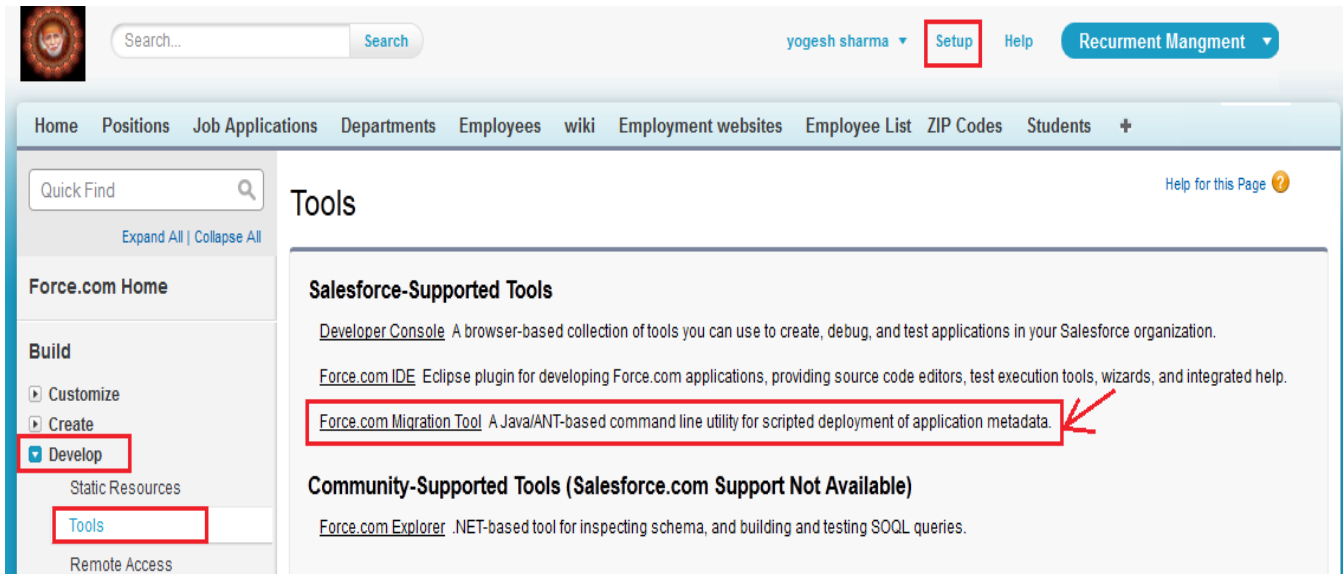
Search...
Search
yogesh sharma ▼
Setup
Help
Recurment Mangment ▼

Home Positions Job Applications Departments Employees wiki Employment websites Employee List ZIP Codes Students +

Quick Find
Expand All | Collapse All
Force.com Home
Build
Customize
Create
Develop
Static Resources
Tools
Remote Access

Tools
Help for this Page

Salesforce-Supported Tools

Developer Console A browser-based collection of tools you can use to create, debug, and test applications in your Salesforce organization.

Force.com IDE Eclipse plugin for developing Force.com applications, providing source code editors, test execution tools, wizards, and integrated help.

Force.com Migration Tool A Java/ANT-based command line utility for scripted deployment of application metadata.

Community-Supported Tools (Salesforce.com Support Not Available)

Force.com Explorer .NET-based tool for inspecting schema, and building and testing SOQL queries.